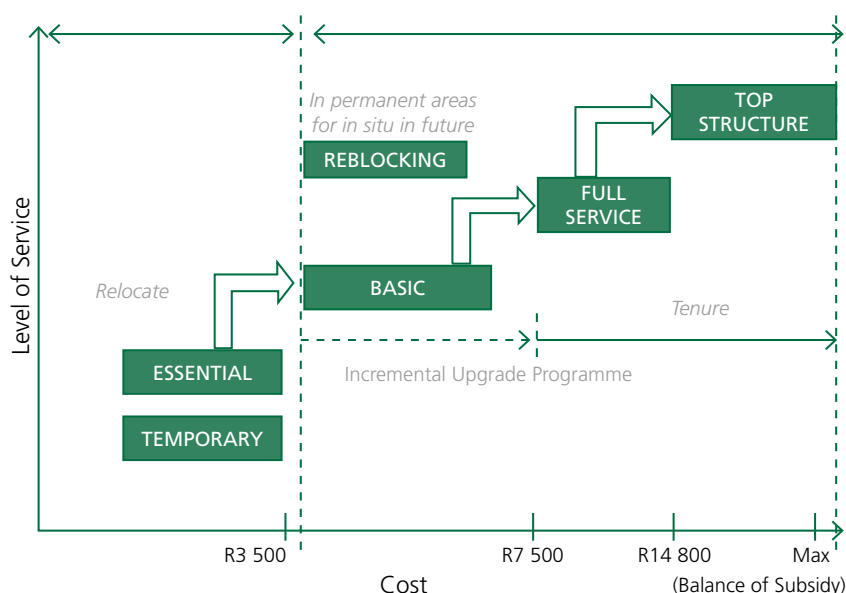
In permanent areas for in situ in future

TOP STRUCTURE

REBLOCKING

FULL SERVICE

Relocate

BASIC

Tenure

ESSENTIAL

Incremental Upgrade Programme

TEMPORARY

Level of Service

R3 500

R7 500

R14 800

Max

Cost

(Balance of Subsidy)